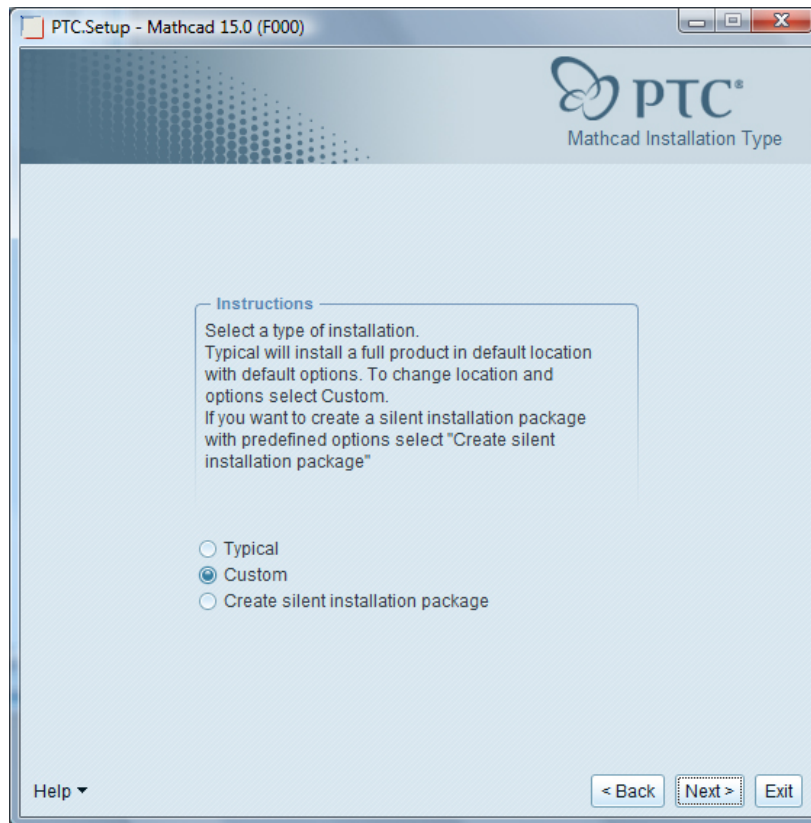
PTC.Setup - Mathcad 15.0 (F000)

PTC®
Mathcad Installation Type

Instructions
Select a type of installation.
Typical will install a full product in default location with default options. To change location and options select Custom.
If you want to create a silent installation package with predefined options select "Create silent installation package"

Typical
Custom
Create silent installation package

Help ▾

< Back
Next >
Exit